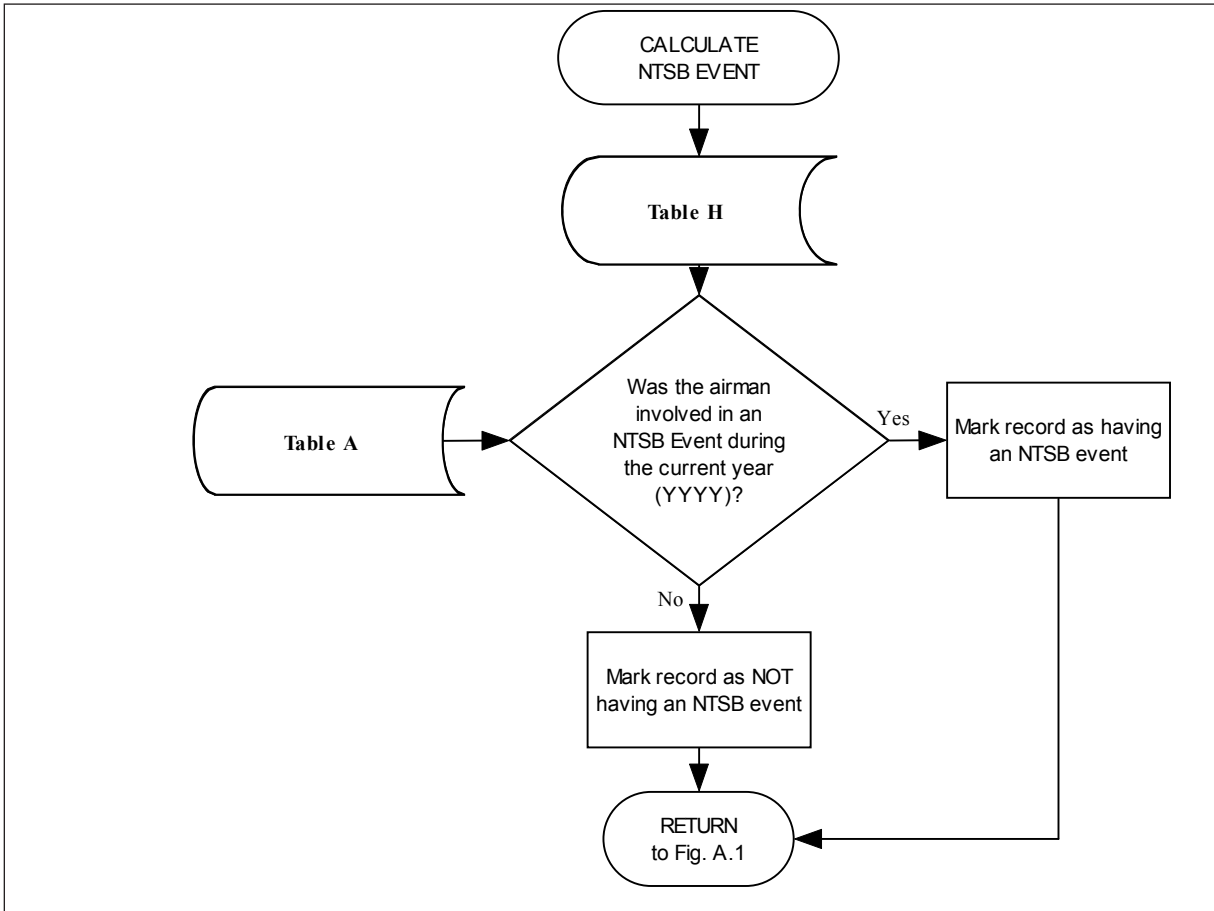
CALCULATE NTSB EVENT

Table H

Table A

Was the airman involved in an NTSB Event during the current year (YYYY)?

Yes

Mark record as having an NTSB event

No

Mark record as NOT having an NTSB event

RETURN to Fig. A.1